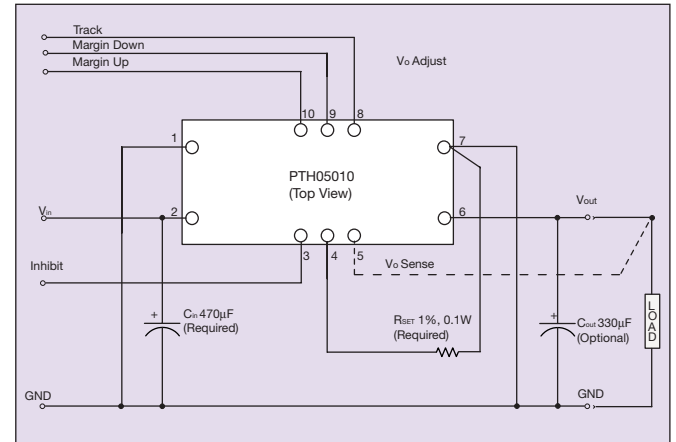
Track

Margin Down

Margin Up

$V_o$ Adjust

10 9 8

1

7

PTH05010
(Top View)

$V_{in}$

2

6

$V_{out}$

Inhibit

3 4 5

$V_o$ Sense

+

$C_{in}$ 470µF
(Required)

$R_{SET}$ 1%, 0.1W
(Required)

+

$C_{out}$ 330µF
(Optional)

LOAD

GND

GND